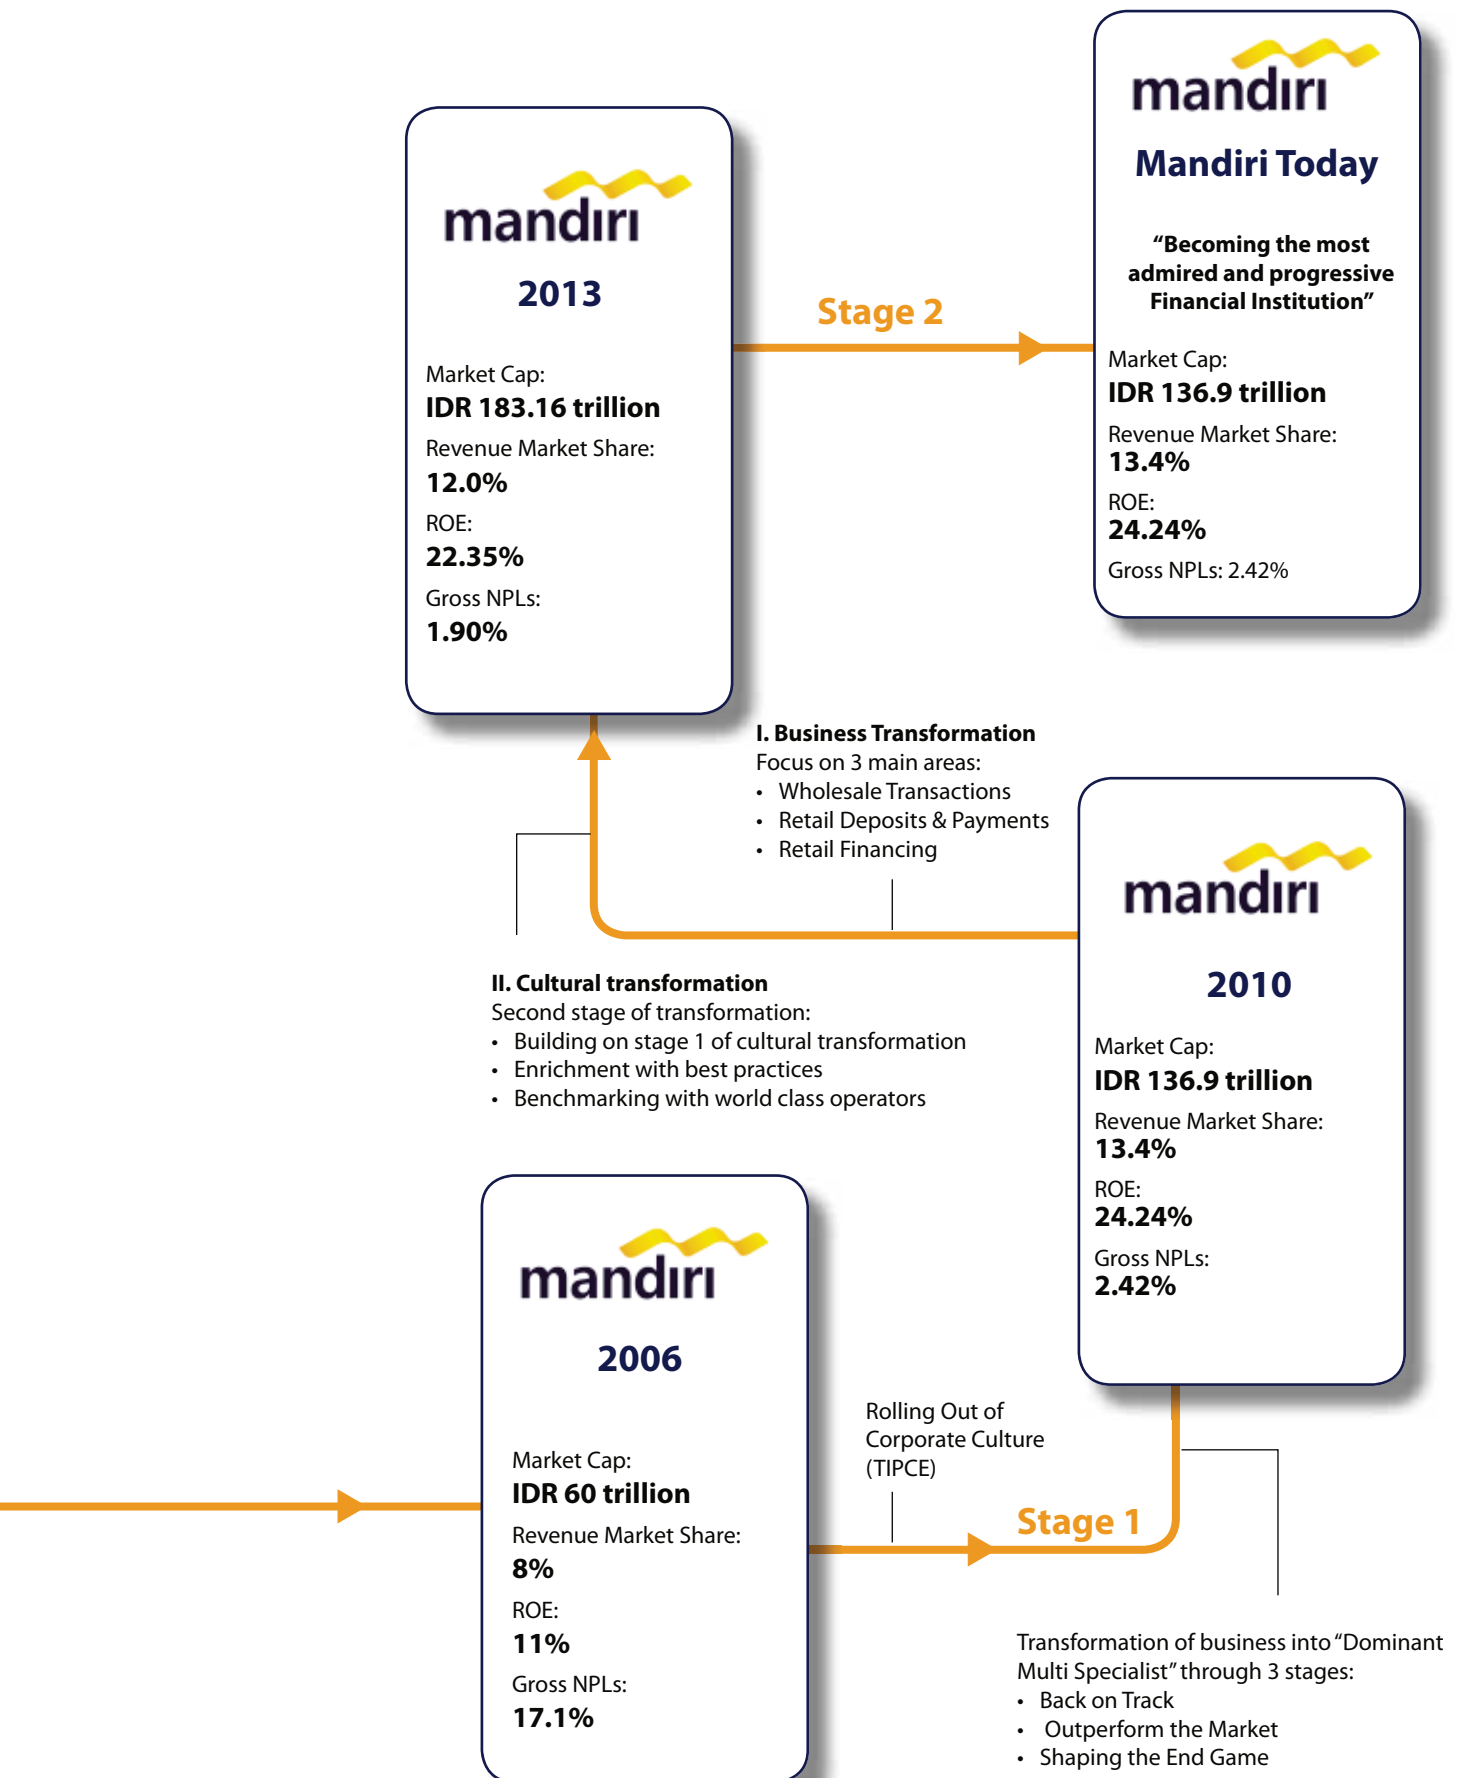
mandiri

Mandiri Today

"Becoming the most admired and progressive Financial Institution"

Market Cap:
IDR 136.9 trillion

Revenue Market Share:
13.4%

ROE:
24.24%

Gross NPLs: 2.42%

mandiri

2013

Market Cap:
IDR 183.16 trillion

Revenue Market Share:
12.0%

ROE:
22.35%

Gross NPLs:
1.90%

Stage 2

I. Business Transformation
Focus on 3 main areas:
• Wholesale Transactions
• Retail Deposits & Payments
• Retail Financing

mandiri

2010

Market Cap:
IDR 136.9 trillion

Revenue Market Share:
13.4%

ROE:
24.24%

Gross NPLs:
2.42%

II. Cultural transformation
Second stage of transformation:
• Building on stage 1 of cultural transformation
• Enrichment with best practices
• Benchmarking with world class operators

mandiri

2006

Market Cap:
IDR 60 trillion

Revenue Market Share:
8%

ROE:
11%

Gross NPLs:
17.1%

Rolling Out of Corporate Culture (TIPCE)

Stage 1

Transformation of business into "Dominant Multi Specialist" through 3 stages:
• Back on Track
• Outperform the Market
• Shaping the End Game